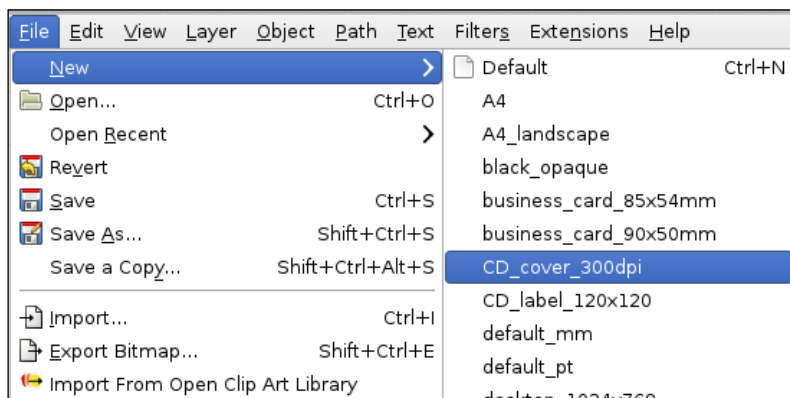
File Edit View Layer Object Path Text Filters Extensions Help

New
Open... Ctrl+O
Open Recent
Revert
Save Ctrl+S
Save As... Shift+Ctrl+S
Save a Copy... Shift+Ctrl+Alt+S
Import... Ctrl+I
Export Bitmap... Shift+Ctrl+E
Import From Open Clip Art Library

Default Ctrl+N
A4
A4_landscape
black_opaque
business_card_85x54mm
business_card_90x50mm
CD_cover_300dpi
CD_label_120x120
default_mm
default_pt
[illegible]